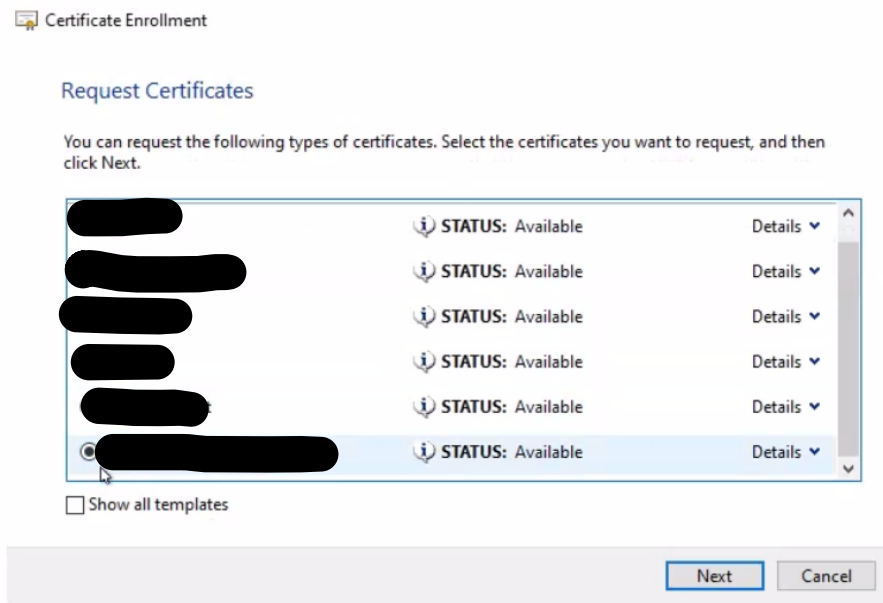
Certificate Enrollment

Request Certificates

You can request the following types of certificates. Select the certificates you want to request, and then click Next.

| | | |
|---|---|---|
| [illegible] | STATUS: Available | Details |
| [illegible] | STATUS: Available | Details |
| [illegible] | STATUS: Available | Details |
| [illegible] | STATUS: Available | Details |
| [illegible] | STATUS: Available | Details |
| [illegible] | STATUS: Available | Details |

Show all templates

Next Cancel